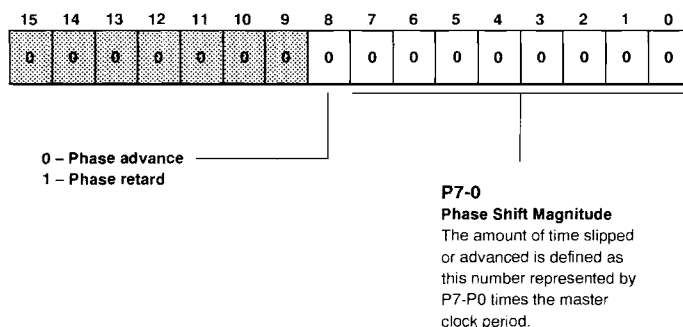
| 15 | 14 | 13 | 12 | 11 | 10 | 9 | 8 | 7 | 6 | 5 | 4 | 3 | 2 | 1 | 0 |
|---|---|---|---|---|---|---|---|---|---|---|---|---|---|---|---|
| 0 | 0 | 0 | 0 | 0 | 0 | 0 | 0 | 0 | 0 | 0 | 0 | 0 | 0 | 0 | 0 |

0 – Phase advance
1 – Phase retard

P7-0
Phase Shift Magnitude
The amount of time slipped or advanced is defined as this number represented by P7-P0 times the master clock period.